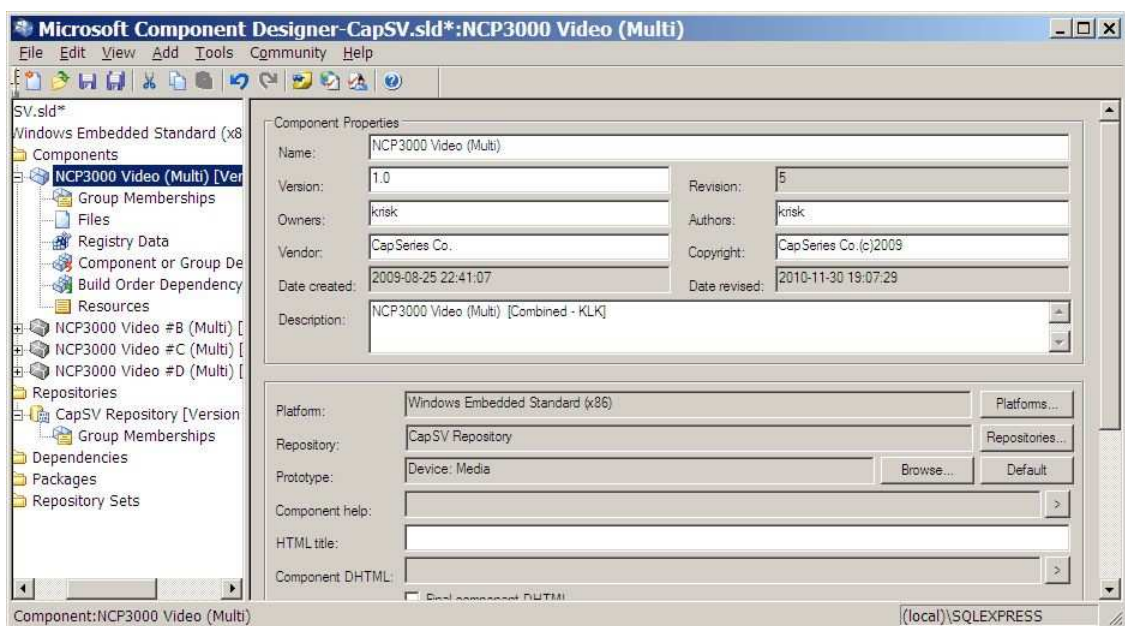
Microsoft Component Designer-CapSV.sld*:NCP3000 Video (Multi)

File Edit View Add Tools Community Help

SV.sld*
Windows Embedded Standard (x8
Components
NCP3000 Video (Multi) [Ver
Group Memberships
Files
Registry Data
Component or Group De
Build Order Dependency
Resources
NCP3000 Video #B (Multi) [
NCP3000 Video #C (Multi) [
NCP3000 Video #D (Multi) [
Repositories
CapSV Repository [Version
Group Memberships
Dependencies
Packages
Repository Sets

Component Properties

Name: NCP3000 Video (Multi)

Version: 1.0
Revision: 5

Owners: krisk
Authors: krisk

Vendor: CapSeries Co.
Copyright: CapSeries Co.(c)2009

Date created: 2009-08-25 22:41:07
Date revised: 2010-11-30 19:07:29

Description: NCP3000 Video (Multi) [Combined - KLK]

Platform: Windows Embedded Standard (x86)
Platforms...

Repository: CapSV Repository
Repositories...

Prototype: Device: Media
Browse...
Default

Component help:
>

HTML title:

Component DHTML:
>

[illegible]

Component:NCP3000 Video (Multi)
(local)\SQLEXPRESS